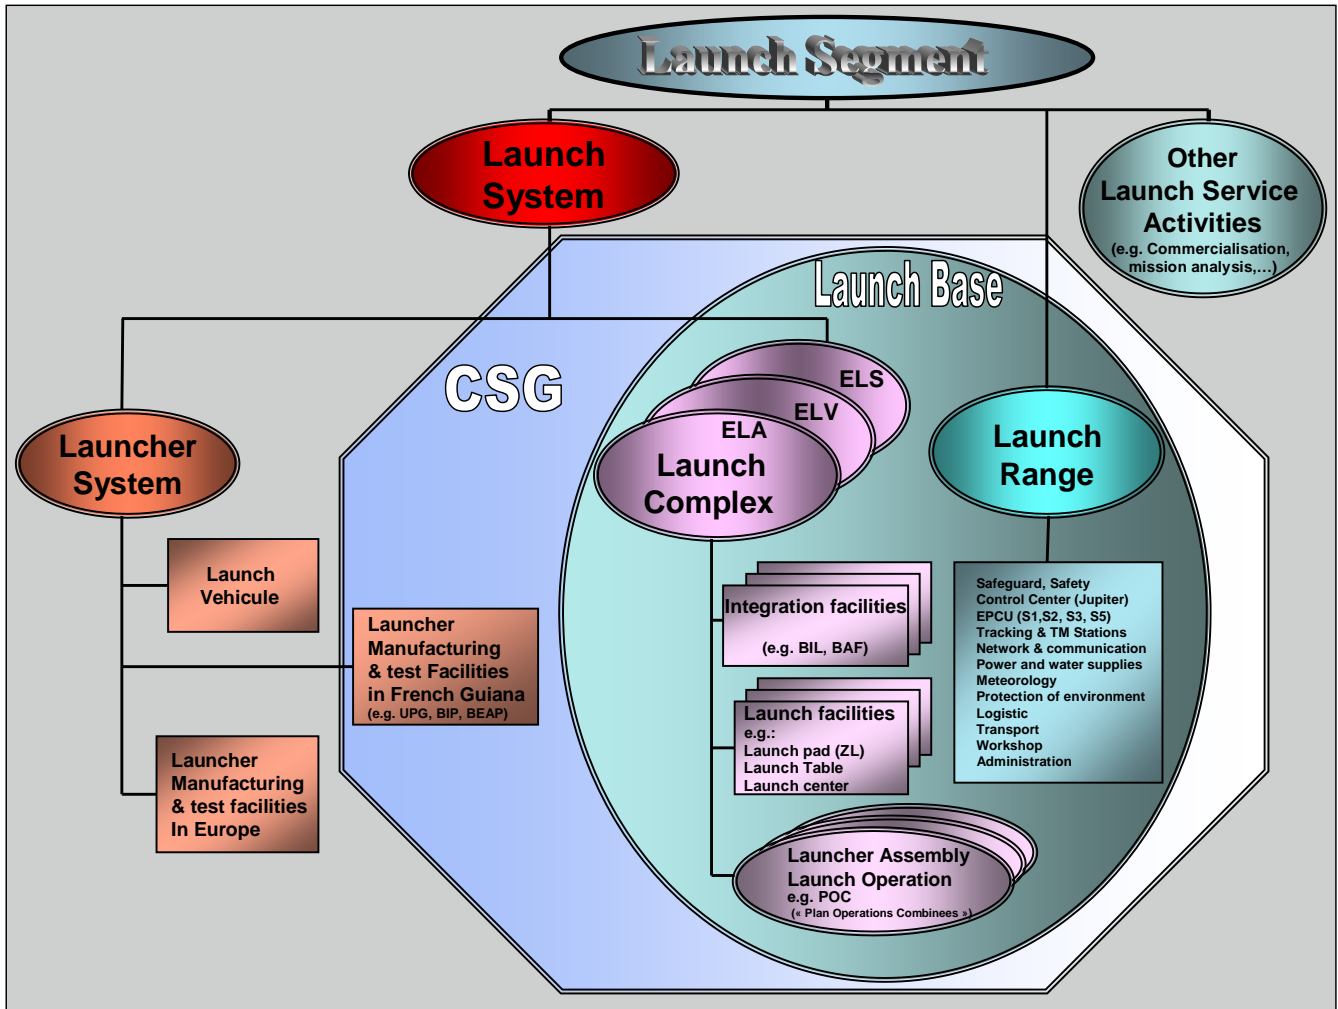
Launch Segment

Launch System

Other Launch Service Activities
(e.g. Commercialisation, mission analysis,...)

Launch Base

CSG

ELS
ELV
ELA
Launch Complex

Launch Range

Launcher System

Launch Vehicule

Launcher Manufacturing & test Facilities in French Guiana
(e.g. UPG, BIP, BEAP)

Launcher Manufacturing & test facilities In Europe

Integration facilities
(e.g. BIL, BAF)

Launch facilities
e.g.:
Launch pad (ZL)
Launch Table
Launch center

Safeguard, Safety
Control Center (Jupiter)
EPCU (S1,S2, S3, S5)
Tracking & TM Stations
Network & communication
Power and water supplies
Meteorology
Protection of environment
Logistic
Transport
Workshop
Administration

Launcher Assembly
Launch Operation
e.g. POC
(« Plan Operations Combinees »)